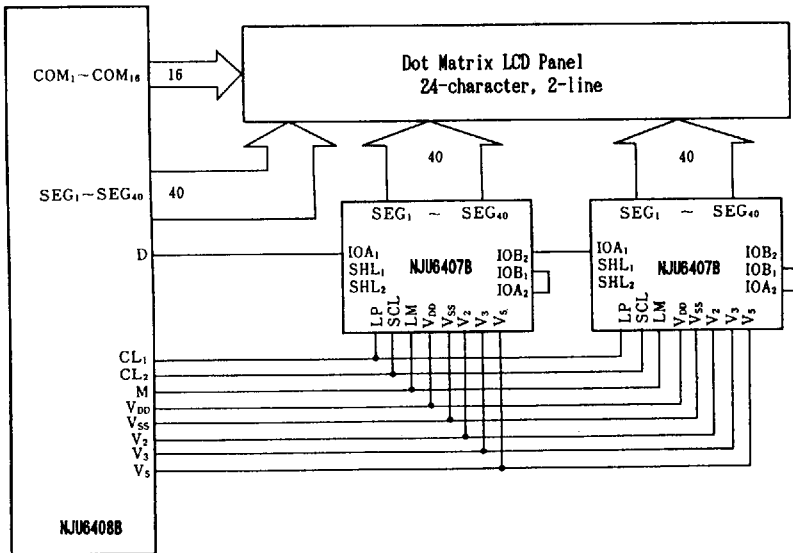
Dot Matrix LCD Panel
24-character, 2-line

$COM_1 \sim COM_{16}$
16

40

40

$SEG_1 \sim SEG_{40}$
40

D

$SEG_1 \sim SEG_{40}$
$IOA_1$
$SHL_1$
$SHL_2$
NJU6407B
$IOB_2$
$IOB_1$
$IOA_2$
LP SCL LM $V_{DD}$ $V_{SS}$ $V_2$ $V_3$ $V_5$

$SEG_1 \sim SEG_{40}$
$IOA_1$
$SHL_1$
$SHL_2$
NJU6407B
$IOB_2$
$IOB_1$
$IOA_2$
LP SCL LM $V_{DD}$ $V_{SS}$ $V_2$ $V_3$ $V_5$

$CL_1$
$CL_2$
M
$V_{DD}$
$V_{SS}$
$V_2$
$V_3$
$V_5$

NJU6408B